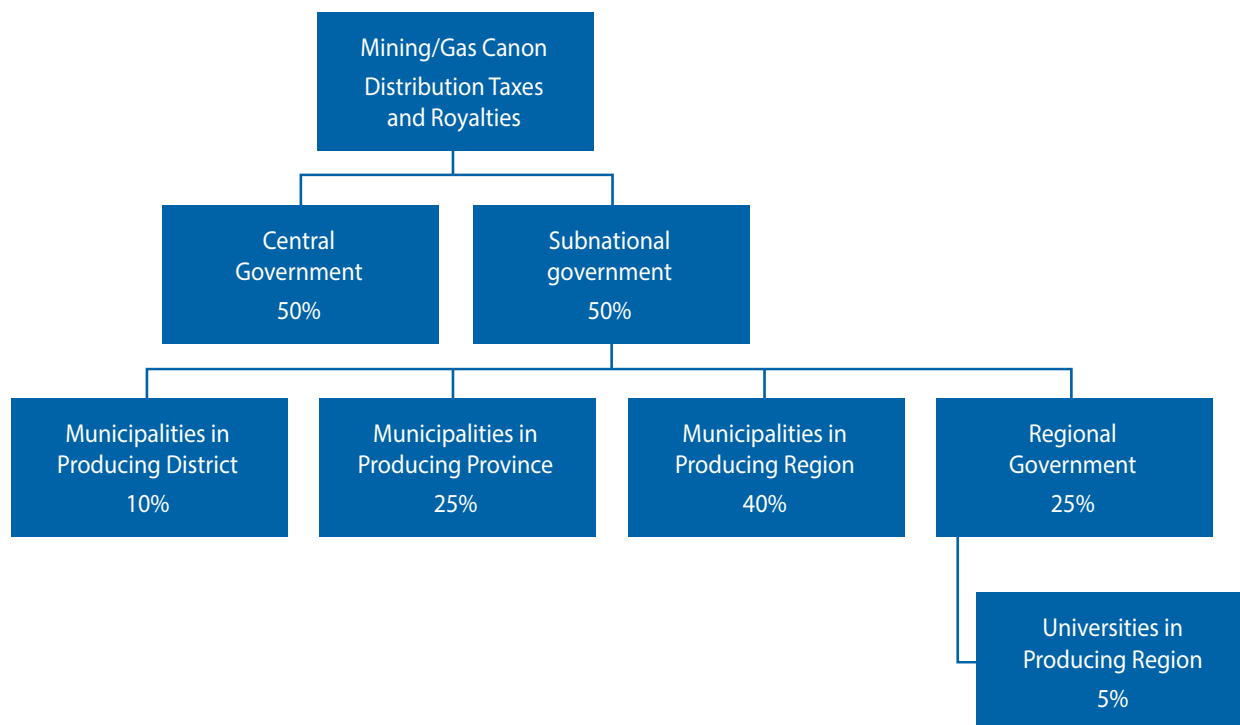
Mining/Gas Canon Distribution Taxes and Royalties

Central Government
50%

Subnational government
50%

Municipalities in Producing District
10%

Municipalities in Producing Province
25%

Municipalities in Producing Region
40%

Regional Government
25%

Universities in Producing Region
5%